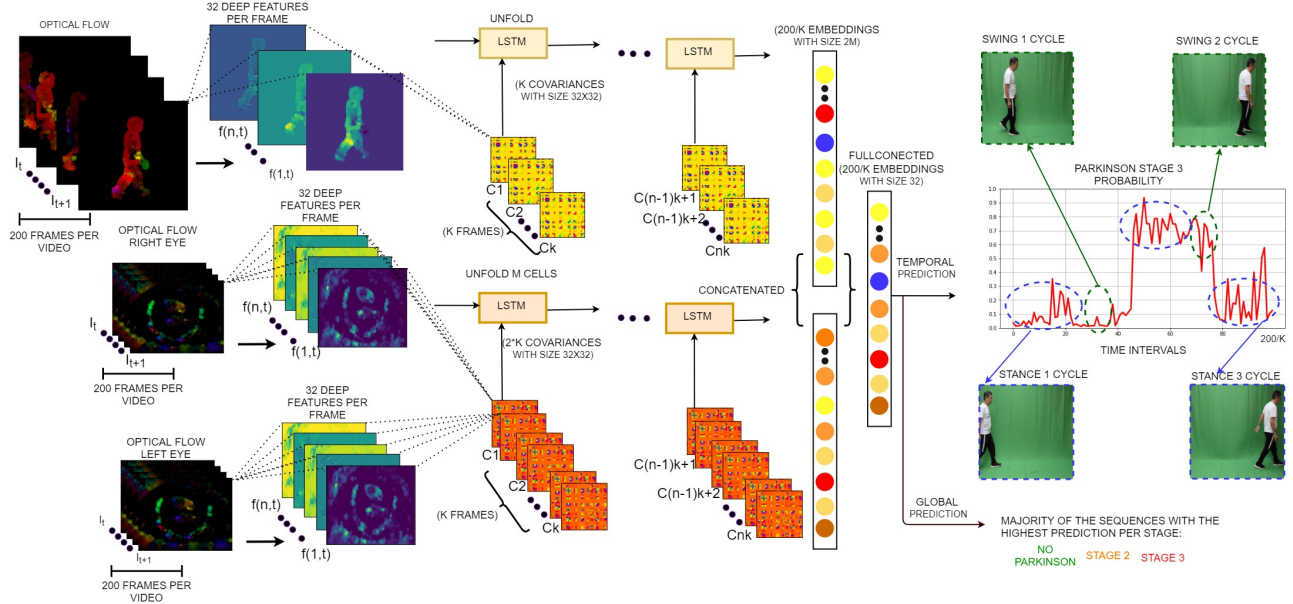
OPTICAL FLOW

$I_t$

$I_{t+1}$

200 FRAMES PER VIDEO

32 DEEP FEATURES PER FRAME

f(n,t)

f(1,t)

UNFOLD

LSTM

(K COVARIANCES WITH SIZE 32X32)

C1

C2

Ck

(K FRAMES)

LSTM

C(n-1)k+1

C(n-1)k+2

Cnk

(200/K EMBEDDINGS WITH SIZE 2M)

OPTICAL FLOW RIGHT EYE

$I_t$

$I_{t+1}$

200 FRAMES PER VIDEO

32 DEEP FEATURES PER FRAME

f(n,t)

f(1,t)

UNFOLD M CELLS

LSTM

(2*K COVARIANCES WITH SIZE 32X32)

LSTM

CONCATENATED

FULLCONECTED (200/K EMBEDDINGS WITH SIZE 32)

TEMPORAL PREDICTION

OPTICAL FLOW LEFT EYE

$I_t$

$I_{t+1}$

200 FRAMES PER VIDEO

32 DEEP FEATURES PER FRAME

f(n,t)

f(1,t)

C1

C2

Ck

(K FRAMES)

C(n-1)k+1

C(n-1)k+2

Cnk

GLOBAL PREDICTION

SWING 1 CYCLE

SWING 2 CYCLE

PARKINSON STAGE 3 PROBABILITY

1.0 0.9 0.8 0.7 0.6 0.5 0.4 0.3 0.2 0.1 0.0

0 20 40 60 80

TIME INTERVALS

200/K

STANCE 1 CYCLE

STANCE 3 CYCLE

MAJORITY OF THE SEQUENCES WITH THE HIGHEST PREDICTION PER STAGE:

NO PARKINSON

STAGE 2

STAGE 3